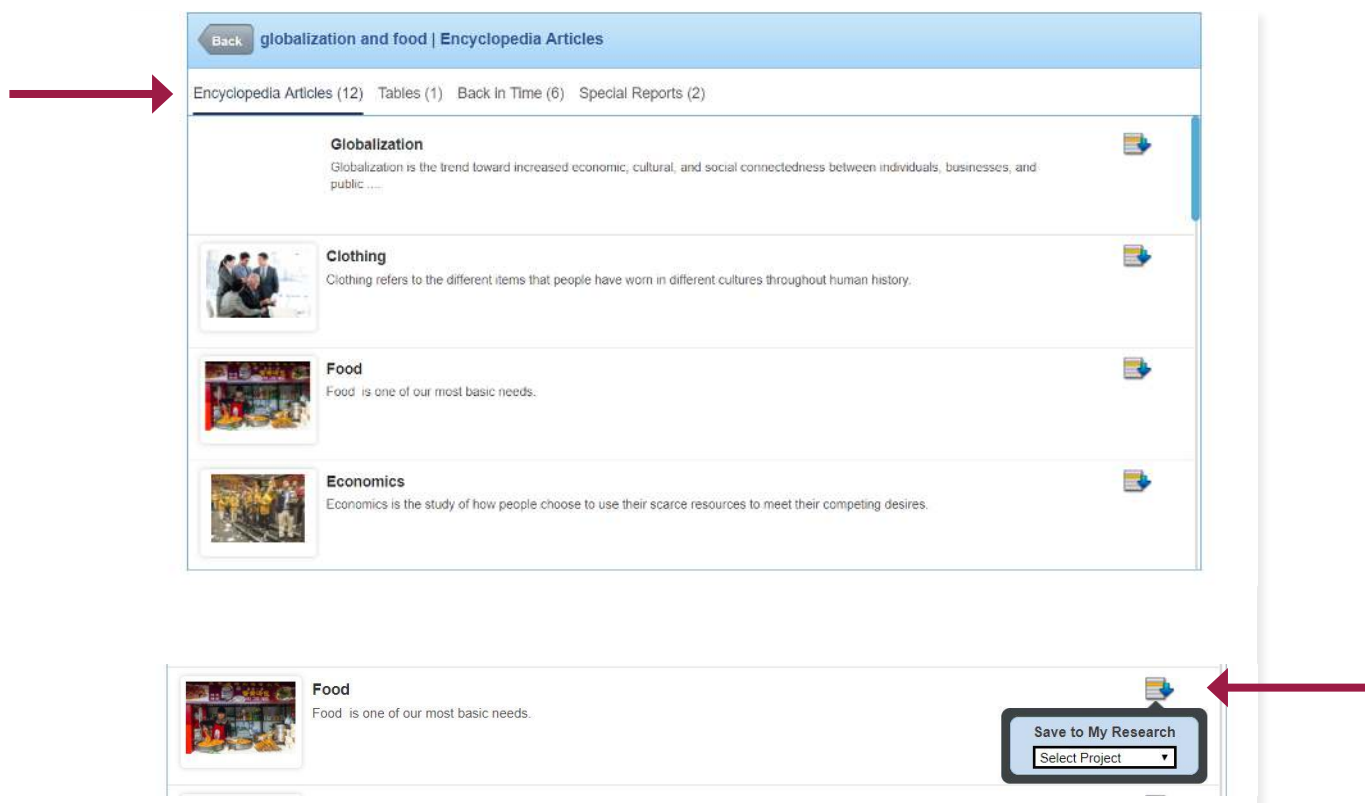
Back globalization and food | Encyclopedia Articles

Encyclopedia Articles (12) Tables (1) Back in Time (6) Special Reports (2)

Globalization
Globalization is the trend toward increased economic, cultural, and social connectedness between individuals, businesses, and public ....

Clothing
Clothing refers to the different items that people have worn in different cultures throughout human history.

Food
Food is one of our most basic needs.

Economics
Economics is the study of how people choose to use their scarce resources to meet their competing desires.

Food
Food is one of our most basic needs.

Save to My Research
Select Project